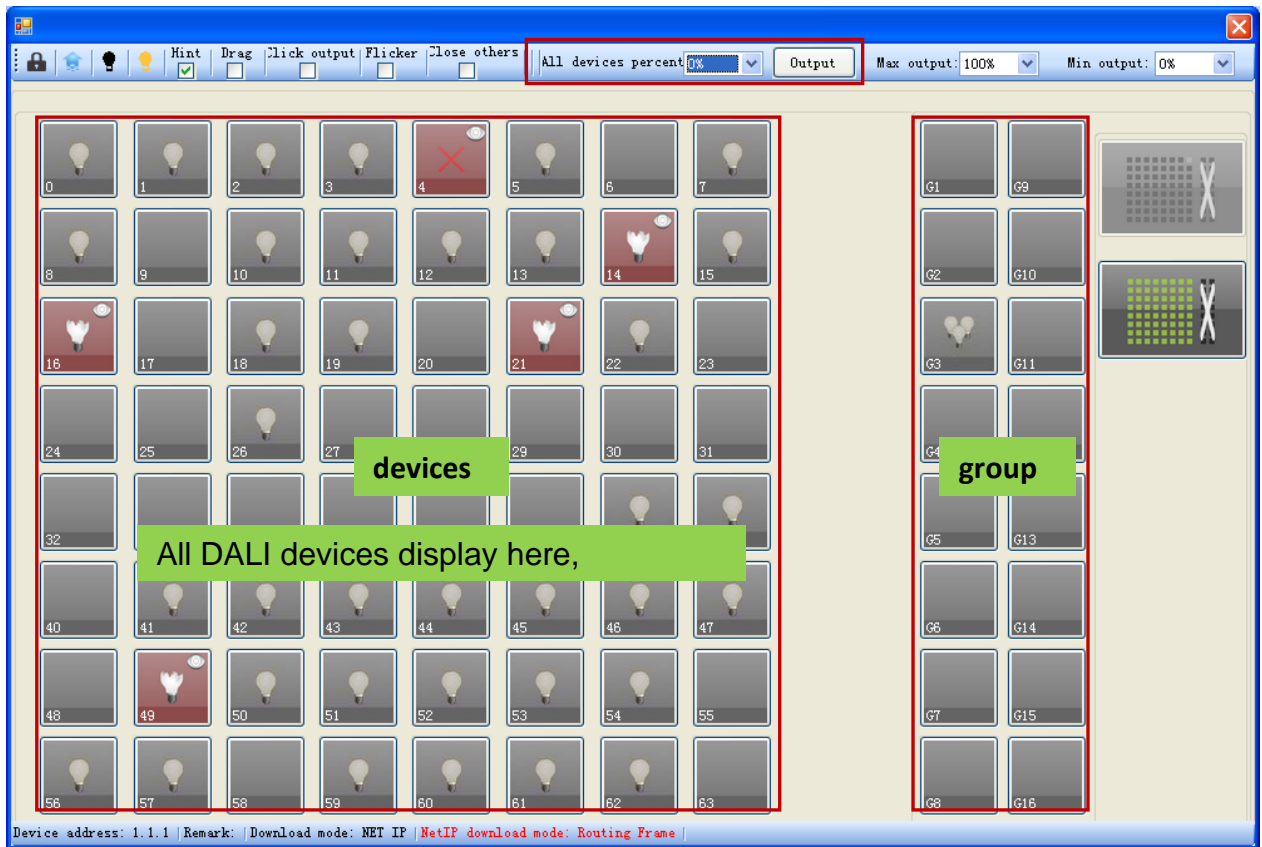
Hint Drag Click output Flicker Close others All devices percent 0% Output Max output: 100% Min output: 0%

0 1 2 3 4 5 6 7
8 9 10 11 12 13 14 15
16 17 18 19 20 21 22 23
24 25 26 27 29 30 31
32
40 41 42 43 44 45 46 47
48 49 50 51 52 53 54 55
56 57 58 59 60 61 62 63

devices

All DALI devices display here,

G1 G9
G2 G10
G3 G11
G4
G5 G13
G6 G14
G7 G15
G8 G16

group

Device address: 1.1.1 |Remark: |Download mode: NET IP |NetIP download mode: Routing Frame |